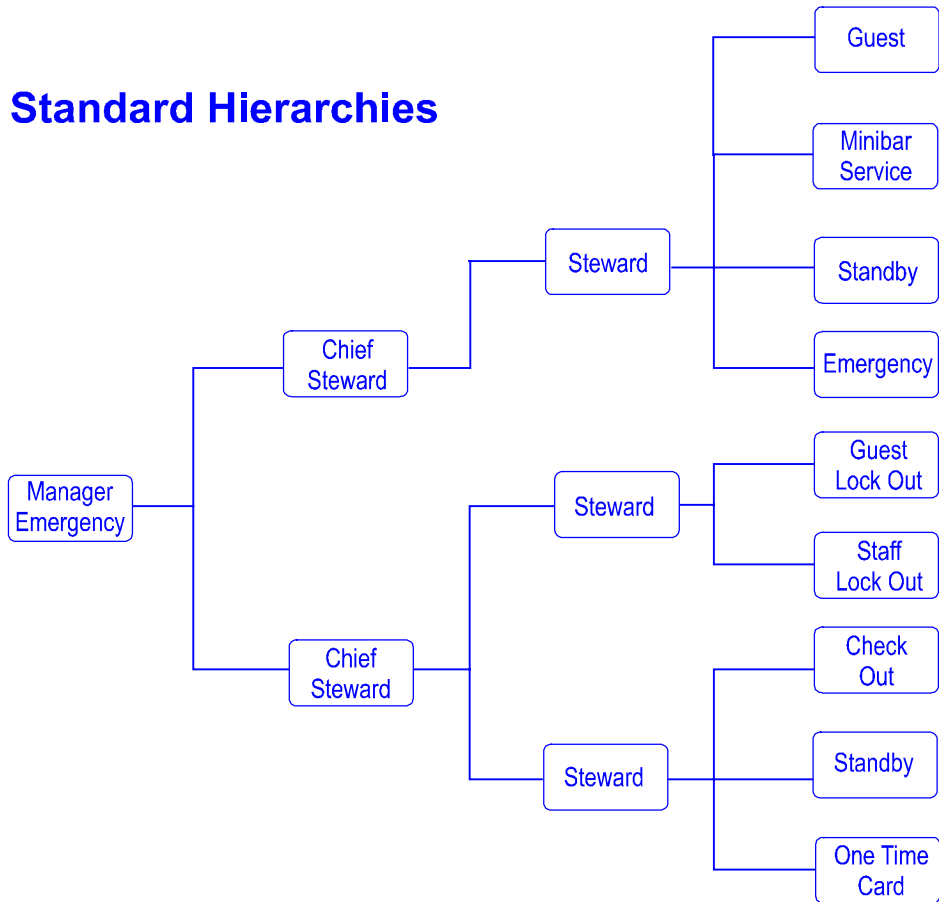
Standard Hierarchies

Manager Emergency

Chief Steward

Steward

Guest

Minibar Service

Standby

Emergency

Chief Steward

Steward

Guest Lock Out

Staff Lock Out

Steward

Check Out

Standby

One Time Card